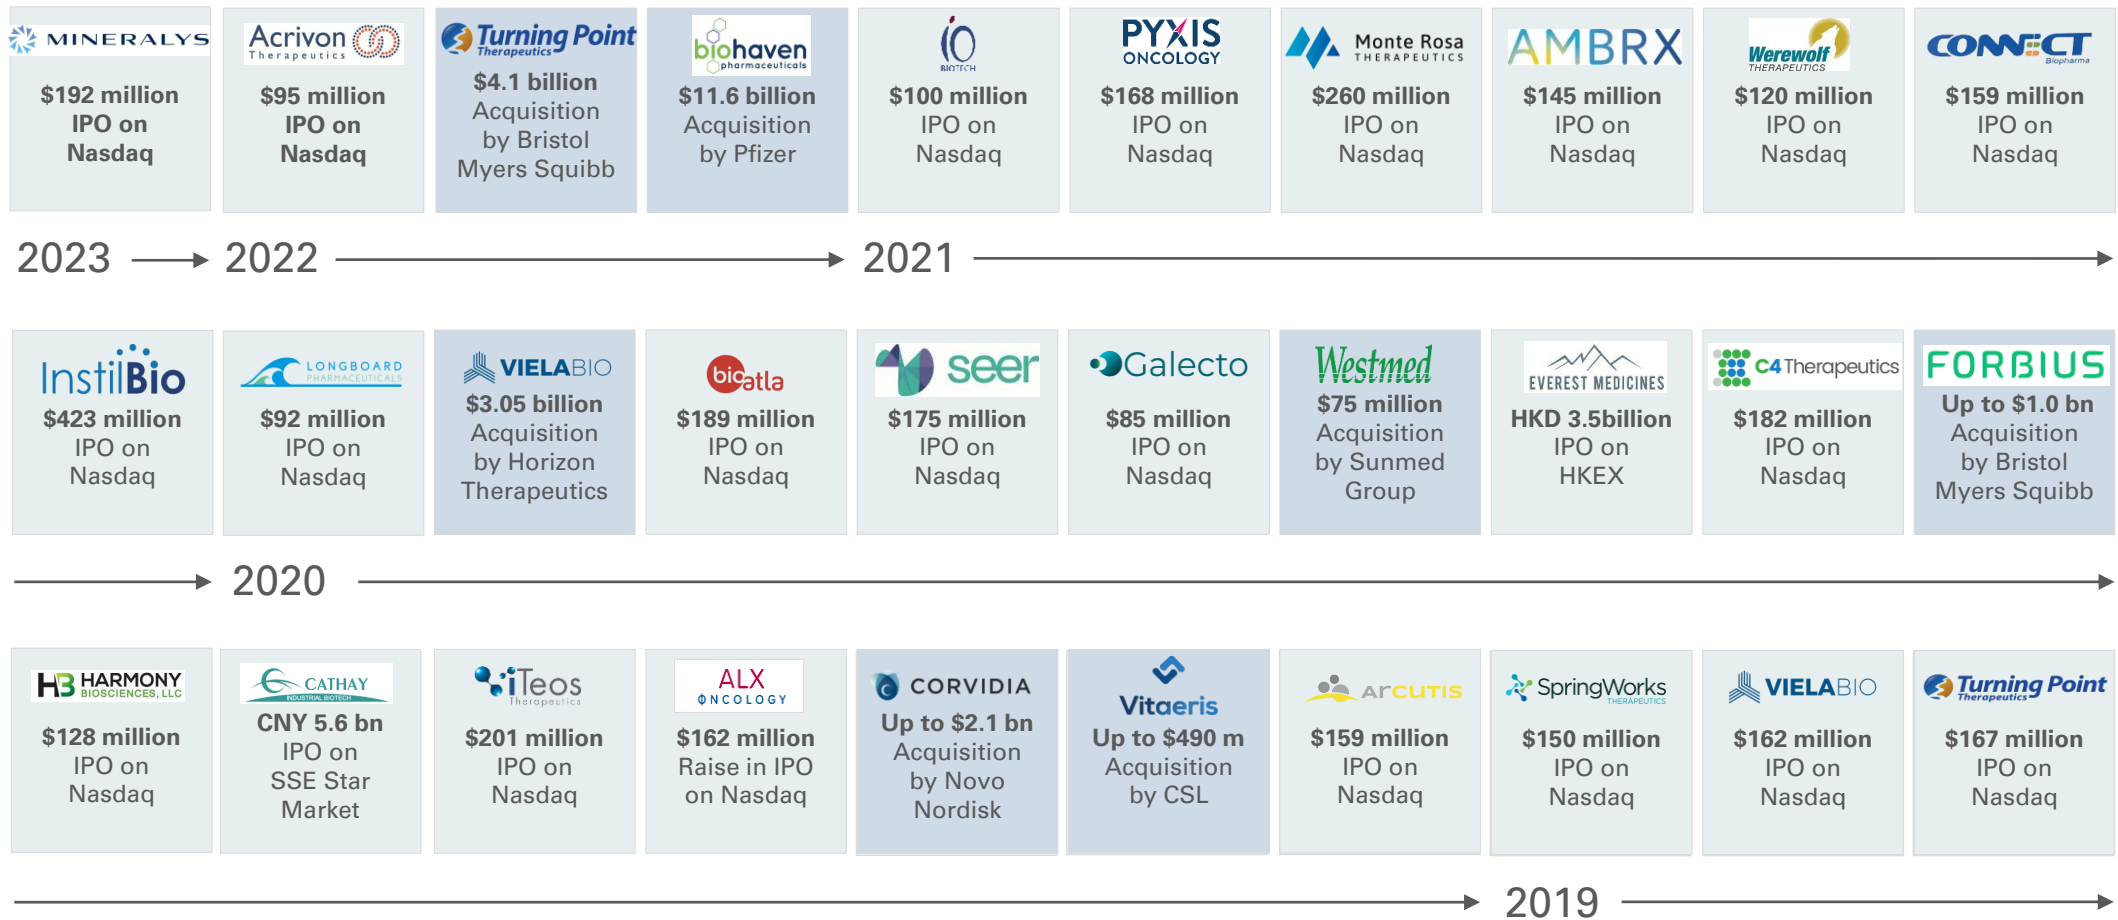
MINERALYS
$192 million IPO on Nasdaq

Acrivon Therapeutics
$95 million IPO on Nasdaq

Turning Point Therapeutics
$4.1 billion Acquisition by Bristol Myers Squibb

biohaven pharmaceuticals
$11.6 billion Acquisition by Pfizer

iO BIOTECH
$100 million IPO on Nasdaq

PYXIS ONCOLOGY
$168 million IPO on Nasdaq

Monte Rosa THERAPEUTICS
$260 million IPO on Nasdaq

AMBRX
$145 million IPO on Nasdaq

Werewolf THERAPEUTICS
$120 million IPO on Nasdaq

CONNECT Biopharma
$159 million IPO on Nasdaq

2023 2022 2021

InstilBio
$423 million IPO on Nasdaq

LONGBOARD PHARMACEUTICALS
$92 million IPO on Nasdaq

VIELABIO
$3.05 billion Acquisition by Horizon Therapeutics

bicatla
$189 million IPO on Nasdaq

seer
$175 million IPO on Nasdaq

Galecto
$85 million IPO on Nasdaq

Westmed
$75 million Acquisition by Sunmed Group

EVEREST MEDICINES
HKD 3.5billion IPO on HKEX

C4 Therapeutics
$182 million IPO on Nasdaq

FORBIUS
Up to $1.0 bn Acquisition by Bristol Myers Squibb

2020

HARMONY BIOSCIENCES, LLC
$128 million IPO on Nasdaq

CATHAY INDUSTRIAL BIOTECH
CNY 5.6 bn IPO on SSE Star Market

iTeos Therapeutics
$201 million IPO on Nasdaq

ALX ONCOLOGY
$162 million Raise in IPO on Nasdaq

CORVIDIA
Up to $2.1 bn Acquisition by Novo Nordisk

Vitaeris
Up to $490 m Acquisition by CSL

ArCUTIS
$159 million IPO on Nasdaq

SpringWorks THERAPEUTICS
$150 million IPO on Nasdaq

VIELABIO
$162 million IPO on Nasdaq

Turning Point Therapeutics
$167 million IPO on Nasdaq

2019